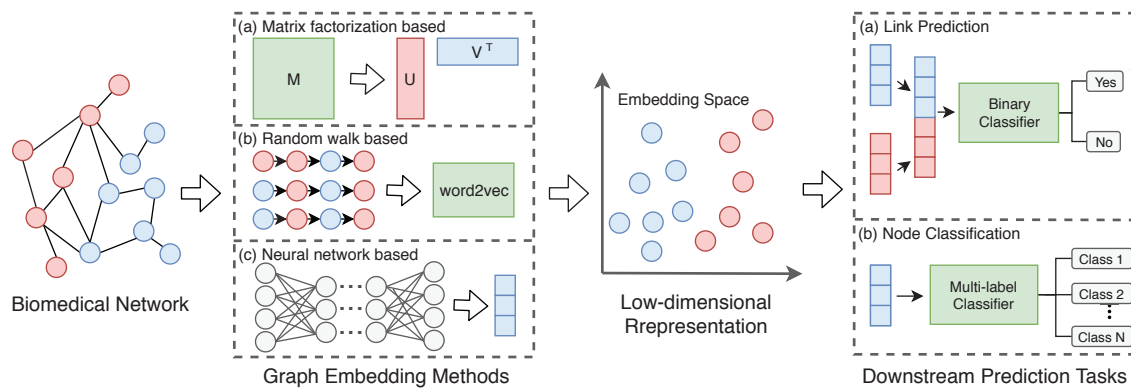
Biomedical Network

(a) Matrix factorization based

M

U

$V^T$

(b) Random walk based

word2vec

(c) Neural network based

Graph Embedding Methods

Embedding Space

Low-dimensional Rrepresentation

(a) Link Prediction

Binary Classifier

Yes

No

(b) Node Classification

Multi-label Classifier

Class 1

Class 2

Class N

Downstream Prediction Tasks